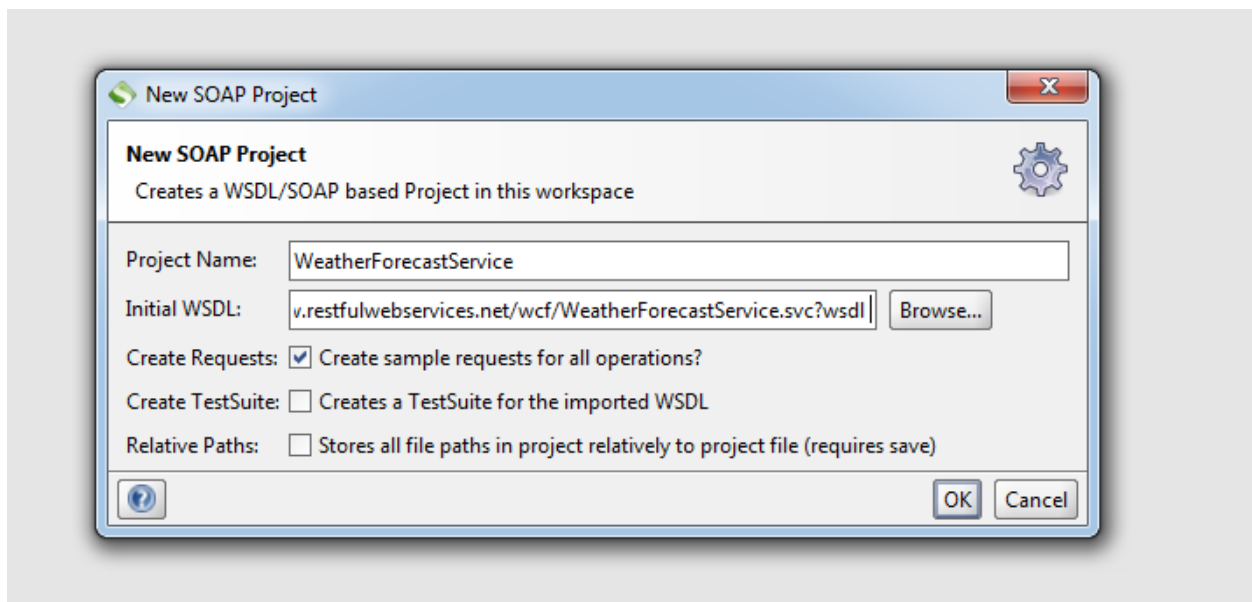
New SOAP Project

New SOAP Project
Creates a WSDL/SOAP based Project in this workspace

Project Name: WeatherForecastService
Initial WSDL: v.restfulwebservices.net/wcf/WeatherForecastService.svc?wsdl Browse...
Create Requests: Create sample requests for all operations?
Create TestSuite: Creates a TestSuite for the imported WSDL
Relative Paths: Stores all file paths in project relatively to project file (requires save)

OK Cancel